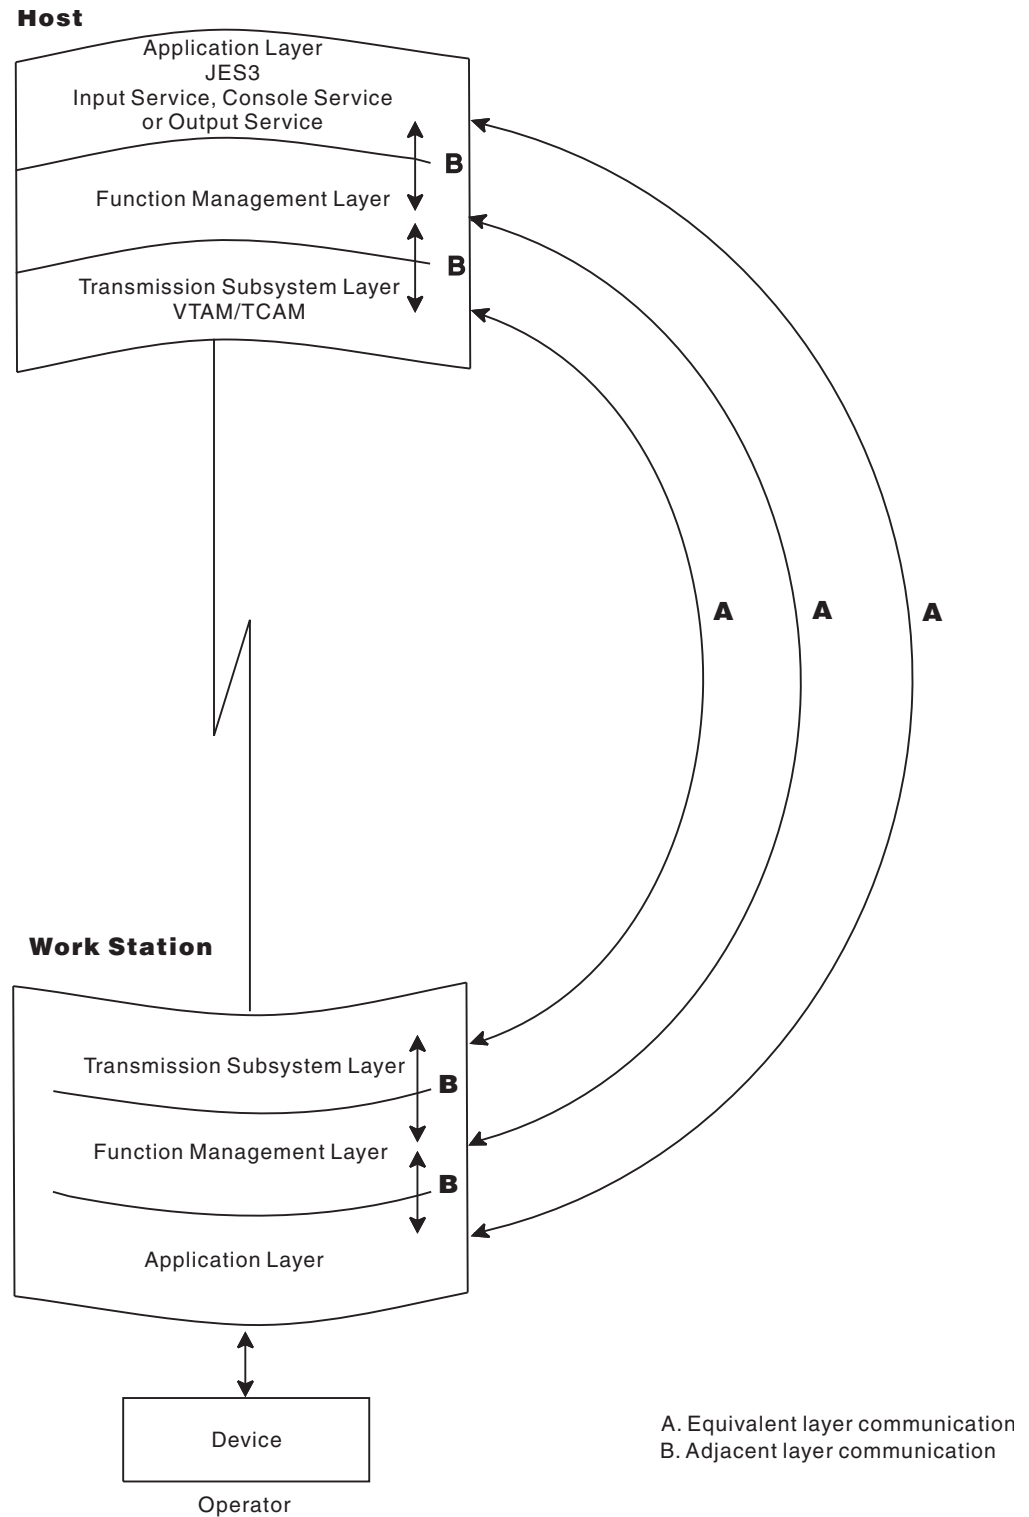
Host

Application Layer
JES3
Input Service, Console Service
or Output Service

B

Function Management Layer

B

Transmission Subsystem Layer
VTAM/TCAM

A

A

A

Work Station

Transmission Subsystem Layer

B

Function Management Layer

B

Application Layer

Device

Operator

A. Equivalent layer communication
B. Adjacent layer communication